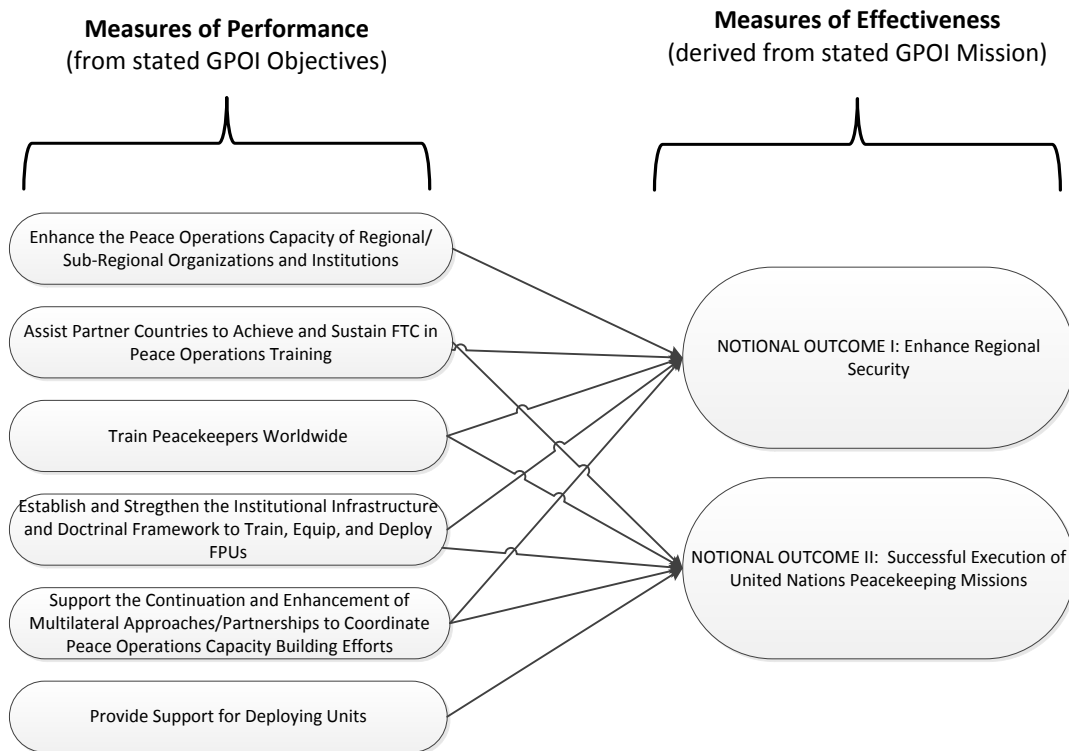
**Measures of Performance**
(from stated GPOI Objectives)

**Measures of Effectiveness**
(derived from stated GPOI Mission)

Enhance the Peace Operations Capacity of Regional/ Sub-Regional Organizations and Institutions

Assist Partner Countries to Achieve and Sustain FTC in Peace Operations Training

Train Peacekeepers Worldwide

Establish and Stregthen the Institutional Infrastructure and Doctrinal Framework to Train, Equip, and Deploy FPUs

Support the Continuation and Enhancement of Multilateral Approaches/Partnerships to Coordinate Peace Operations Capacity Building Efforts

Provide Support for Deploying Units

NOTIONAL OUTCOME I: Enhance Regional Security

NOTIONAL OUTCOME II: Successful Execution of United Nations Peacekeeping Missions